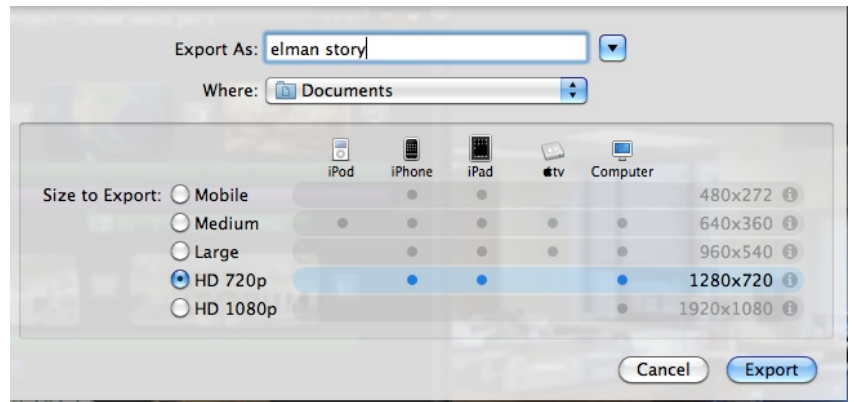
Export As: elman story

Where: Documents

| | iPod | iPhone | iPad | tv | Computer | |
|---|---|---|---|---|---|---|
| Size to Export: Mobile | | • | • | | | 480x272 |
| Medium | • | • | • | • | • | 640x360 |
| Large | | • | • | • | • | 960x540 |
| HD 720p | | • | • | | • | 1280x720 |
| HD 1080p | | | | | • | 1920x1080 |

Cancel Export